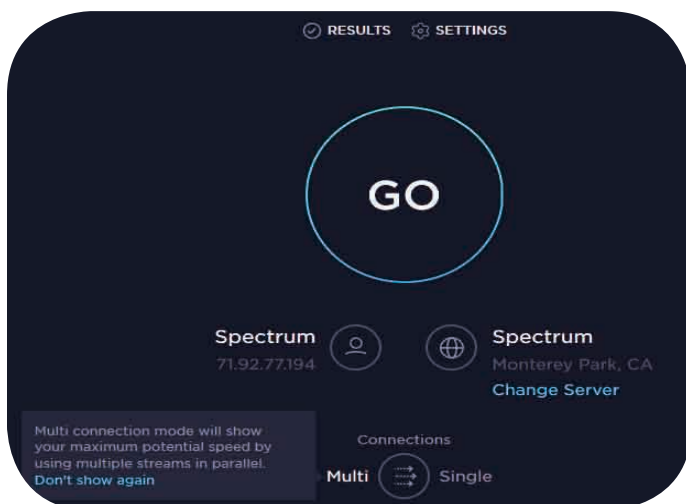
RESULTS SETTINGS

GO

Spectrum
71.92.77.194

Spectrum
Monterey Park, CA
Change Server

Multi connection mode will show your maximum potential speed by using multiple streams in parallel.
Don't show again

Connections
Multi Single